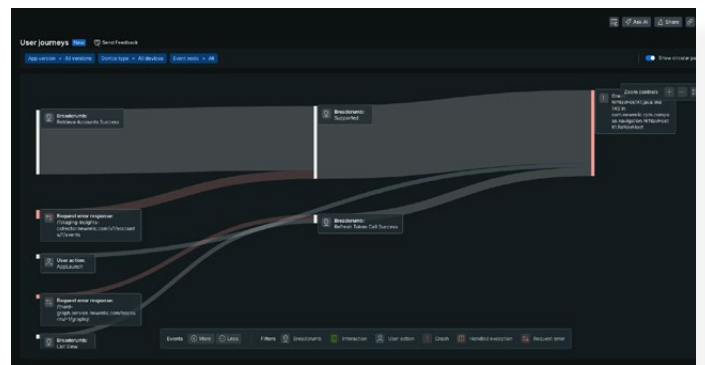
User journeys New Send Feedback

Ask AI Share

App version = All versions Device type = All devices Event tools = All

Show circular paths

Breadcrumb: Retrieve Accounts Success

Breadcrumb: Supported

Zoom controls + −

Crash: NPGraphicsAT.java line 143 in com.newrelic.com.compose.navigation.NPGraphicsAT.ReflectionKt

Request error response: //staging-insights-collector.newrelic.com/v1/accounts/events

Breadcrumb: Refresh Token Call Success

User action: AppLaunch

Request error response: //nerd-graph.service.newrelic.com/graphql

Breadcrumb: List View

Events More Less Filters Breadcrumb Interaction User action Crash Handled exception Request error